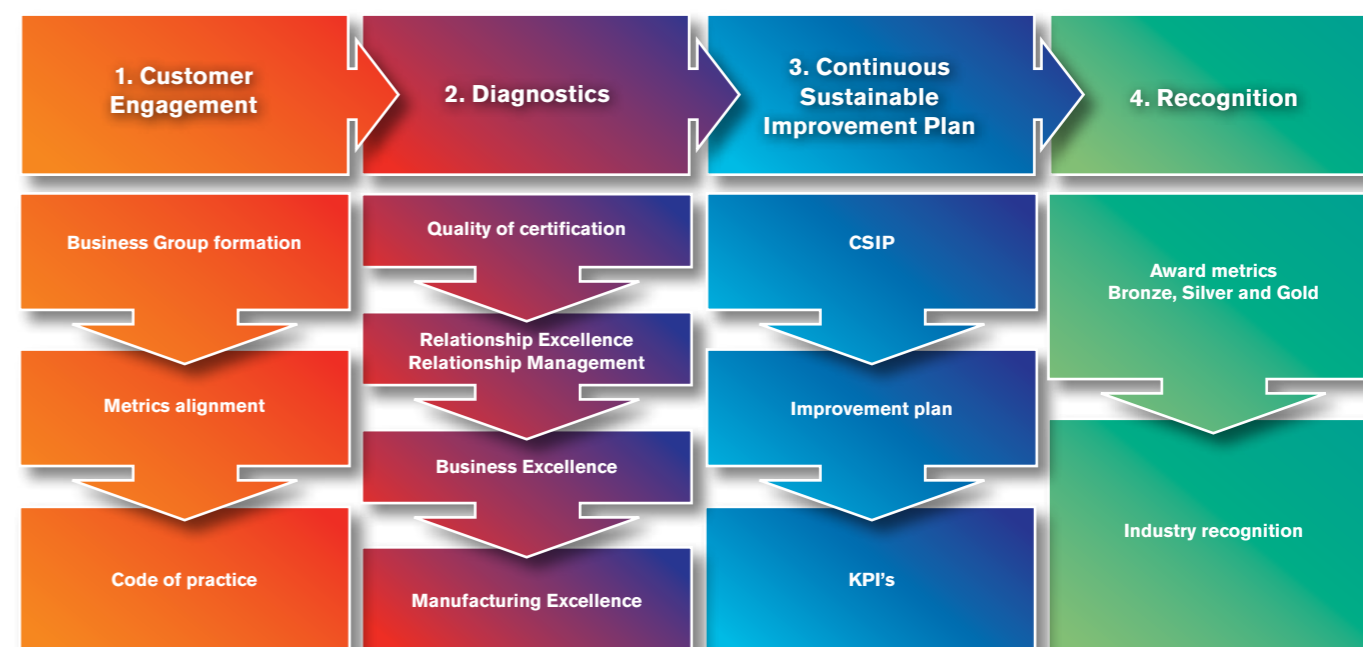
1. Customer Engagement

Business Group formation

Metrics alignment

Code of practice

2. Diagnostics

Quality of certification

Relationship Excellence
Relationship Management

Business Excellence

Manufacturing Excellence

3. Continuous Sustainable Improvement Plan

CSIP

Improvement plan

KPI's

4. Recognition

Award metrics
Bronze, Silver and Gold

Industry recognition